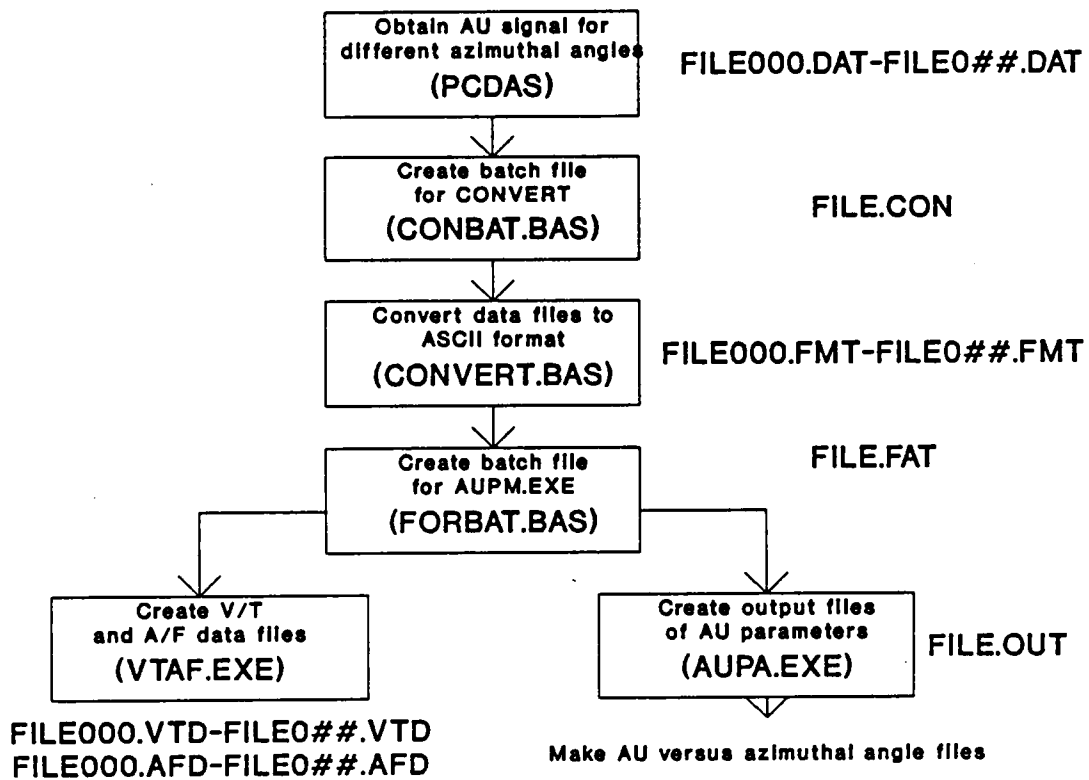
Obtain AU signal for different azimuthal angles (PCDAS)

FILE000.DAT-FILE0##.DAT

Create batch file for CONVERT (CONBAT.BAS)

FILE.CON

Convert data files to ASCII format (CONVERT.BAS)

FILE000.FMT-FILE0##.FMT

Create batch file for AUPM.EXE (FORBAT.BAS)

FILE.FAT

Create V/T and A/F data files (VTAF.EXE)

FILE000.VTD-FILE0##.VTD
FILE000.AFD-FILE0##.AFD

Create output files of AU parameters (AUPA.EXE)

FILE.OUT

Make AU versus azimuthal angle files